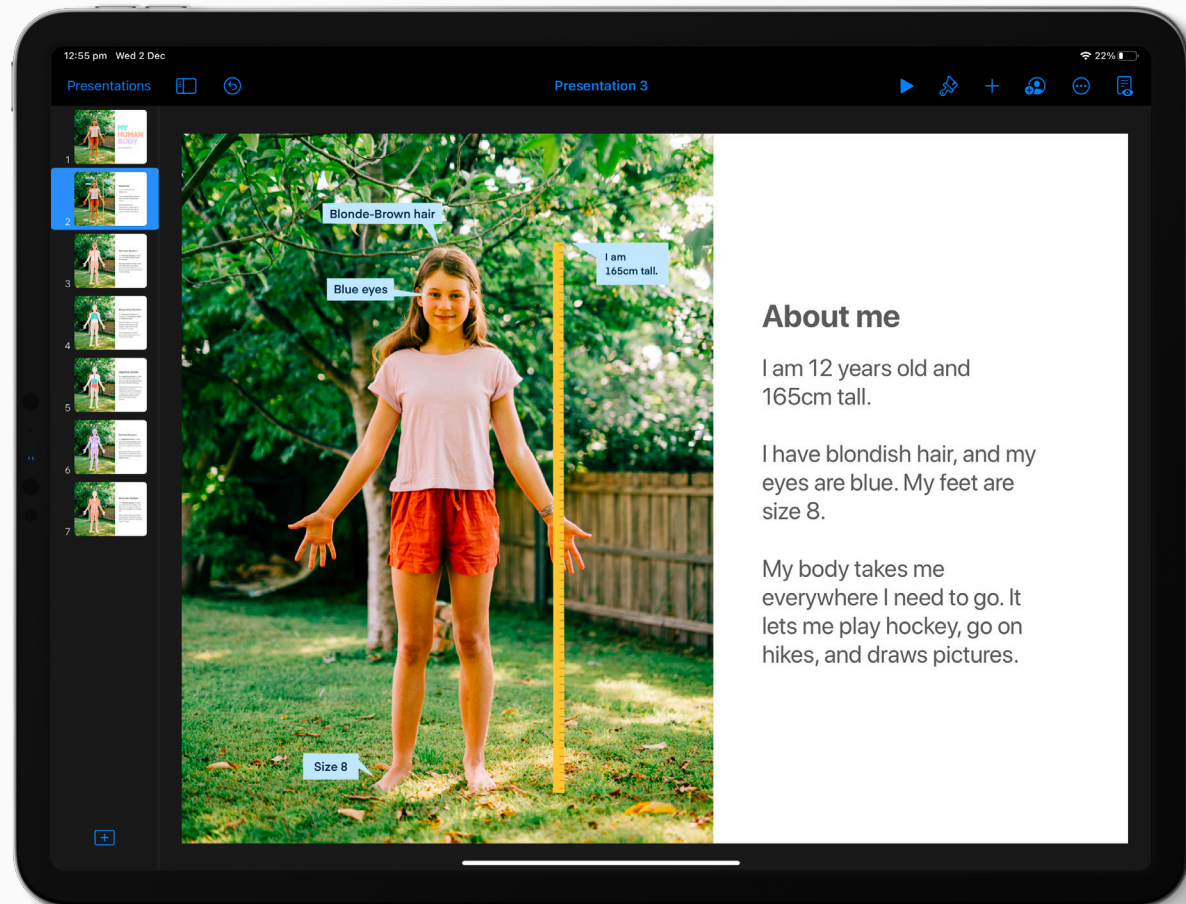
12:55 pm Wed 2 Dec

22%

Presentations

Presentation 3

1

MY HUMAN BODY

2

3

4

5

6

7

Blonde-Brown hair

I am 165cm tall.

Blue eyes

Size 8

About me

I am 12 years old and 165cm tall.

I have blondish hair, and my eyes are blue. My feet are size 8.

My body takes me everywhere I need to go. It lets me play hockey, go on hikes, and draws pictures.